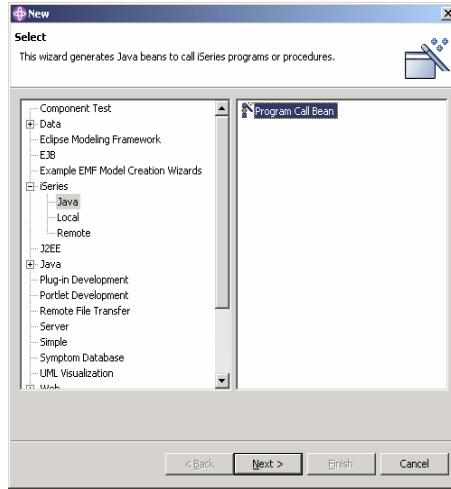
New

Select

This wizard generates Java beans to call iSeries programs or procedures.

Component Test
Data
Eclipse Modeling Framework
EJB
Example EMF Model Creation Wizards
iSeries
Java
Local
Remote
J2EE
Java
Plug-in Development
Portlet Development
Remote File Transfer
Server
Simple
Symptom Database
UML Visualization
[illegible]

Program Call Bean

< Back
Next >
Finish
Cancel